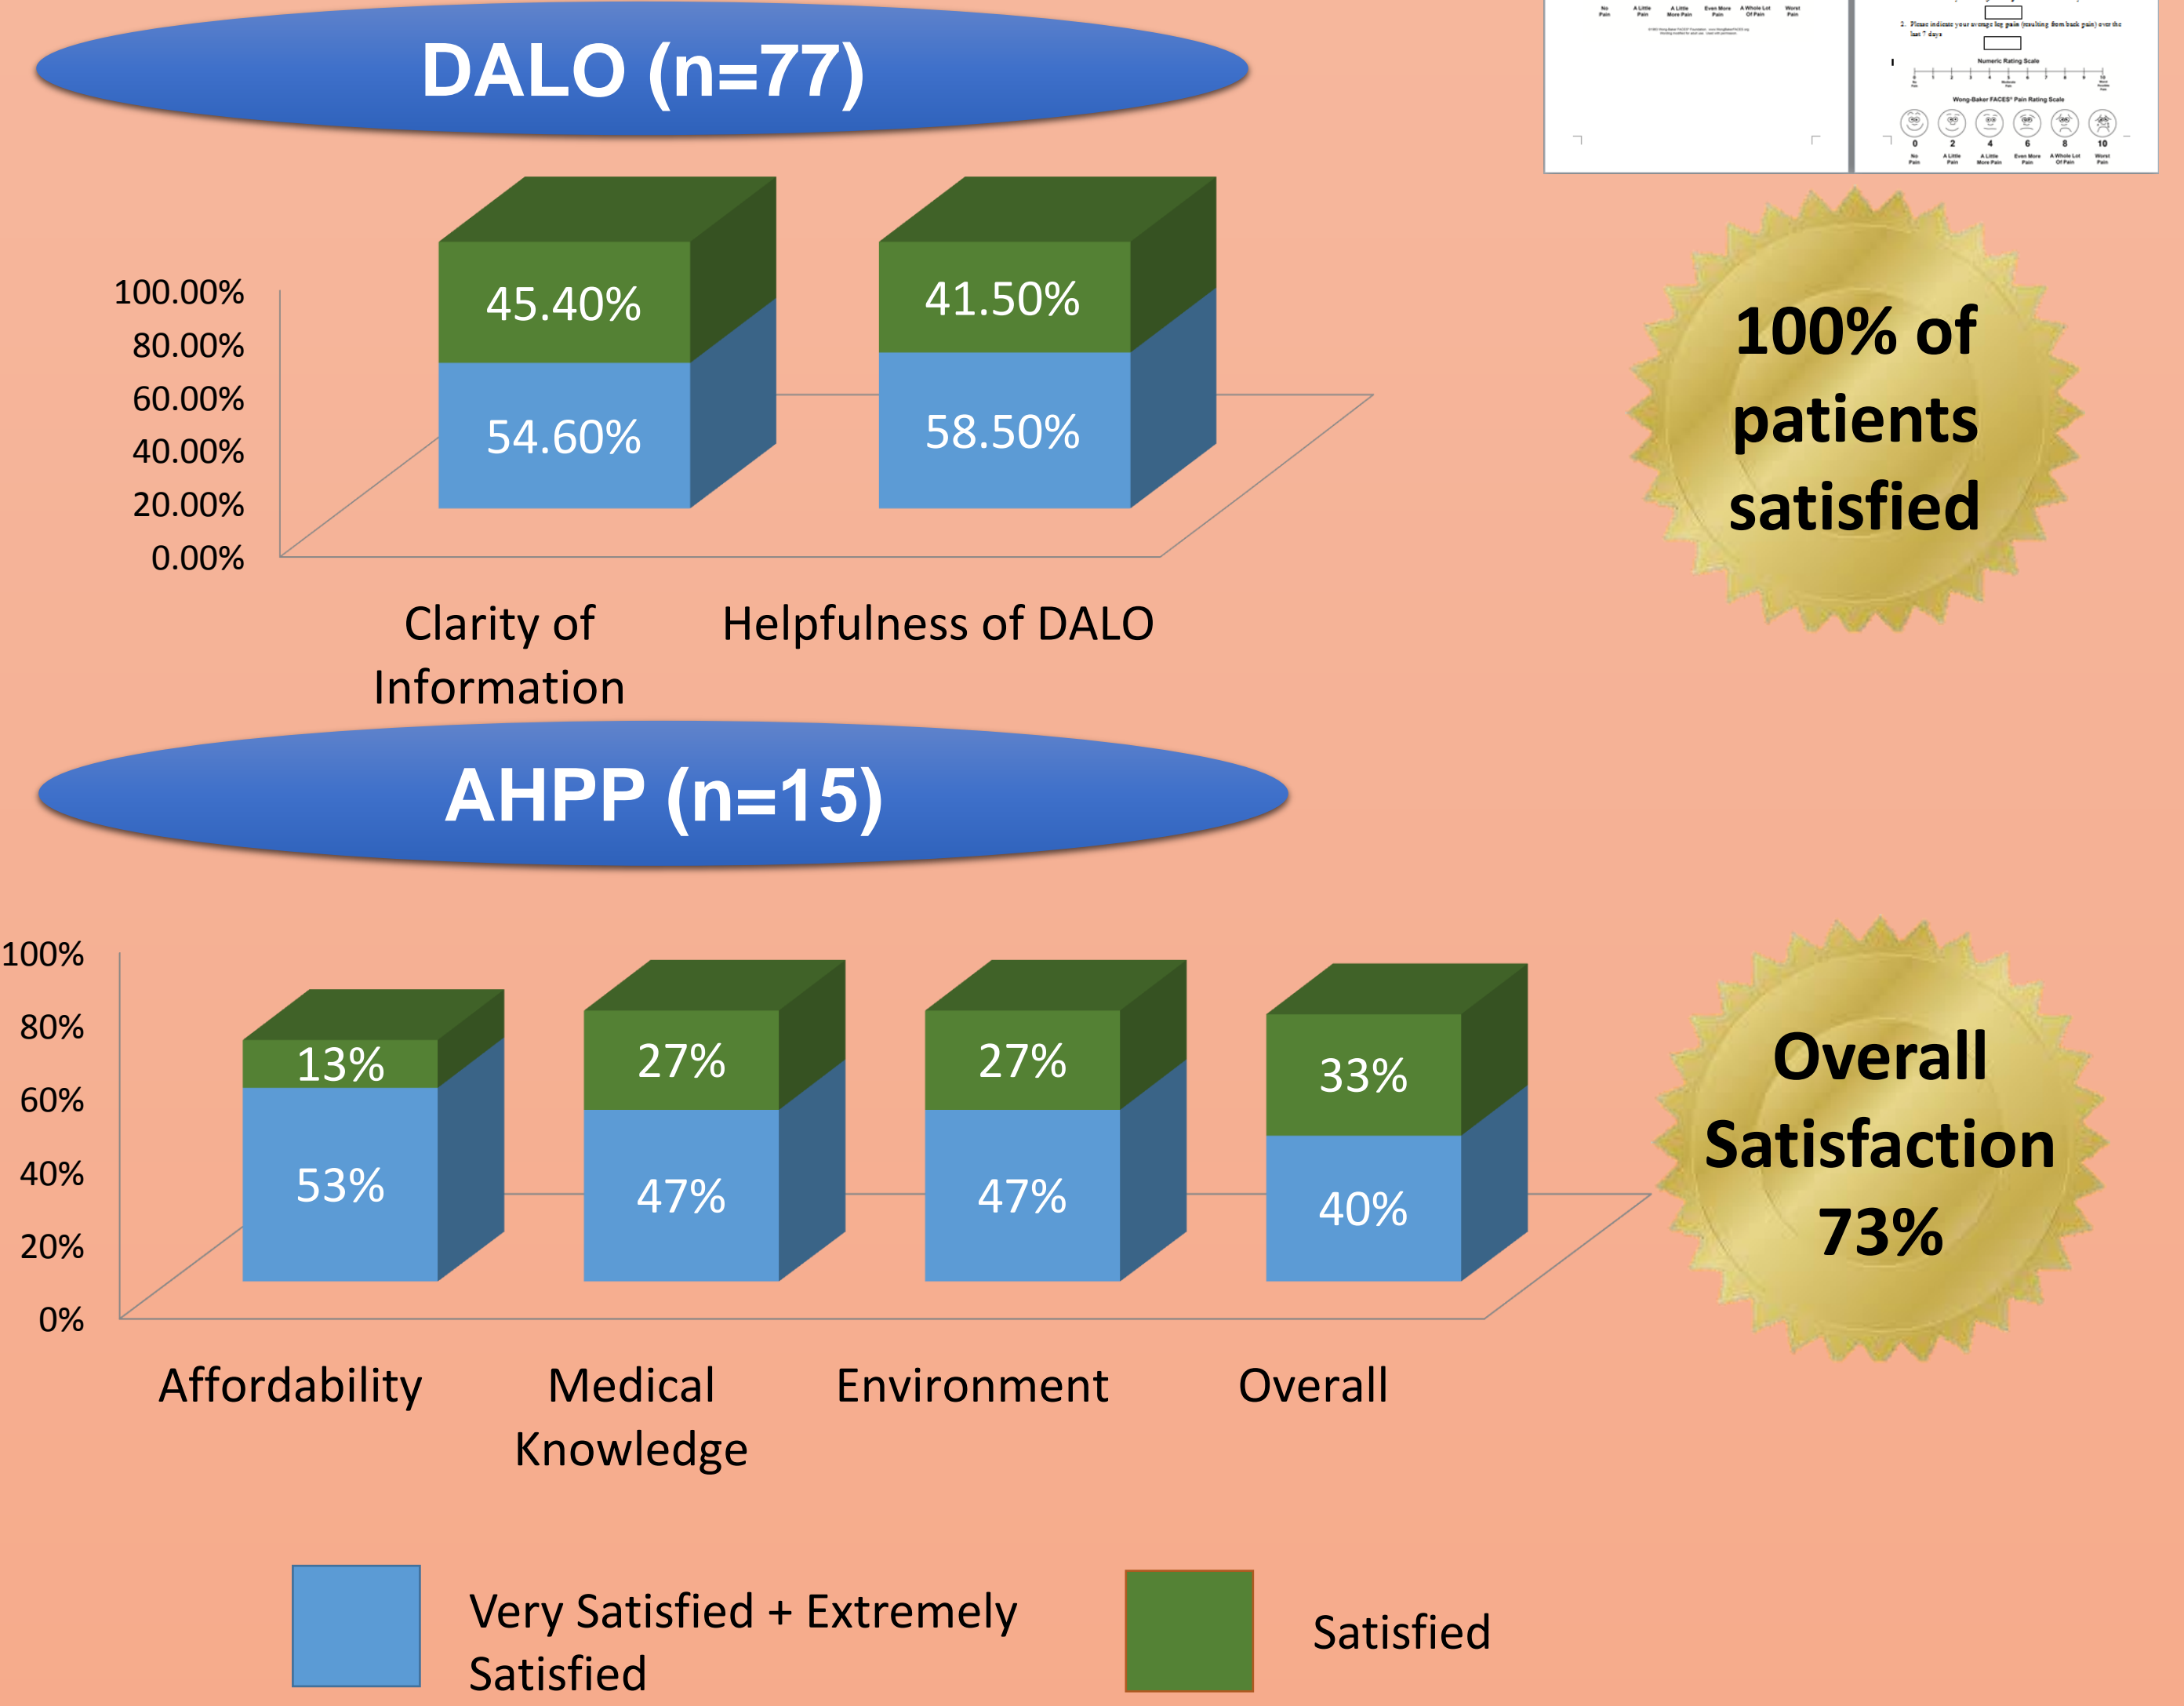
DALO (n=77)

| | Clarity of Information | Helpfulness of DALO |
|---|---|---|
| Satisfied | 45.40% | 41.50% |
| Very Satisfied + Extremely Satisfied | 54.60% | 58.50% |

100.00%
80.00%
60.00%
40.00%
20.00%
0.00%

100% of patients satisfied

AHPP (n=15)

| | Affordability | Medical Knowledge | Environment | Overall |
|---|---|---|---|---|
| Satisfied | 13% | 27% | 27% | 33% |
| Very Satisfied + Extremely Satisfied | 53% | 47% | 47% | 40% |

100%
80%
60%
40%
20%
0%

Overall Satisfaction 73%

Very Satisfied + Extremely Satisfied

Satisfied

No Pain
A Little Pain
A Little More Pain
Even More Pain
A Whole Lot Of Pain
Worst Pain

2. Please indicate your average leg pain (resulting from back pain) over the last 7 days

Numeric Rating Scale

Wong-Baker FACES® Pain Rating Scale

0 2 4 6 8 10

No Pain
A Little Pain
A Little More Pain
Even More Pain
A Whole Lot Of Pain
Worst Pain